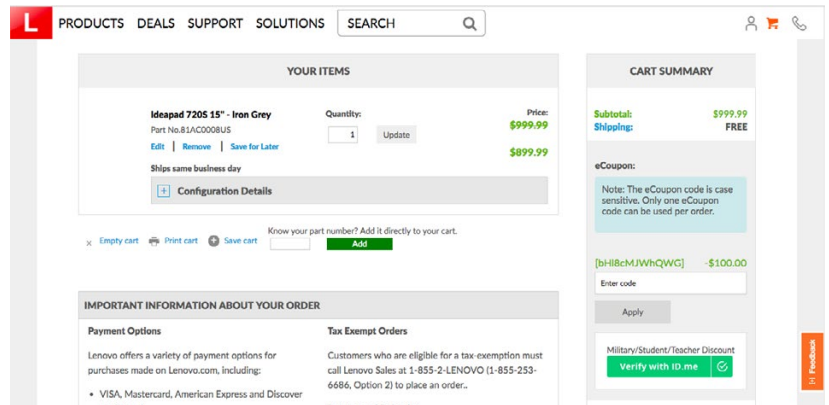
L PRODUCTS DEALS SUPPORT SOLUTIONS SEARCH

YOUR ITEMS

Ideapad 720S 15" - Iron Grey
Part No.81AC0008US
Edit | Remove | Save for Later

Quantity:
1
Update

Price:
$999.99
$899.99

Ships same business day

+ Configuration Details

× Empty cart  Print cart  + Save cart

Know your part number? Add it directly to your cart.
Add

CART SUMMARY

Subtotal: $999.99
Shipping: FREE

eCoupon:

Note: The eCoupon code is case sensitive. Only one eCoupon code can be used per order.

[bHI8cMJWhQWG] -$100.00

Enter code

Apply

Military/Student/Teacher Discount
Verify with ID.me

IMPORTANT INFORMATION ABOUT YOUR ORDER

Payment Options

Lenovo offers a variety of payment options for purchases made on Lenovo.com, including:

• VISA, Mastercard, American Express and Discover

Tax Exempt Orders

Customers who are eligible for a tax-exemption must call Lenovo Sales at 1-855-2-LENOVO (1-855-253-6686, Option 2) to place an order..

Feedback